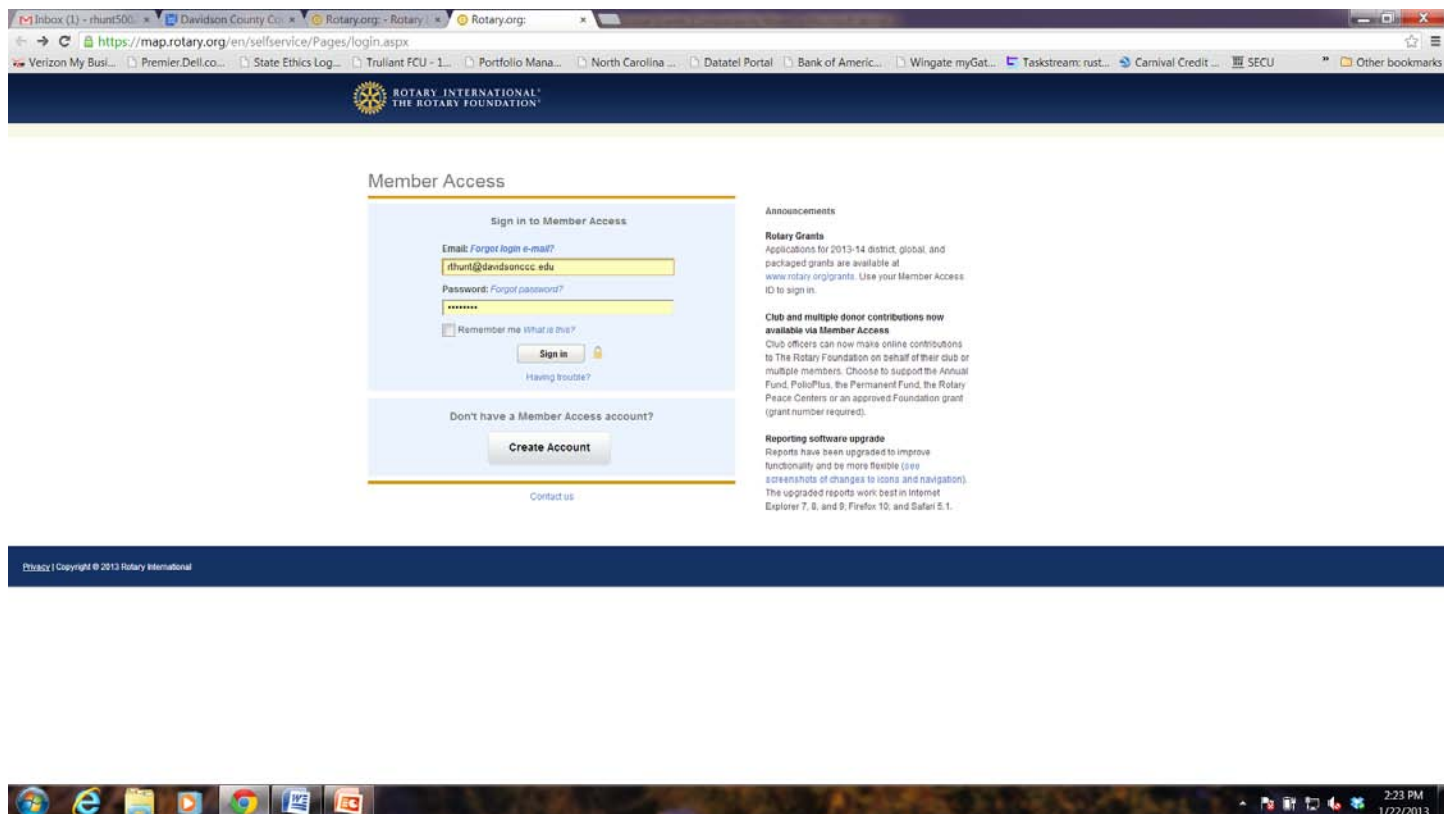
Inbox (1) - rhunt500 × Davidson County Co × Rotary.org: - Rotary × Rotary.org: ×

https://map.rotary.org/en/selfservice/Pages/login.aspx

Verizon My Busi... Premier.Dell.co... State Ethics Log... Truliant FCU - 1... Portfolio Mana... North Carolina ... Datatel Portal Bank of Americ... Wingate myGat... Taskstream: rust... Carnival Credit ... SECU » Other bookmarks

ROTARY INTERNATIONAL® THE ROTARY FOUNDATION®

Member Access

Sign in to Member Access

Email: Forgot login e-mail?

rlhunt@davidsonccc.edu

Password: Forgot password?

•••••••••

Remember me What is this?

Sign in

Having trouble?

Don't have a Member Access account?

Create Account

Contact us

Announcements

Rotary Grants
Applications for 2013-14 district, global, and packaged grants are available at www.rotary.org/grants. Use your Member Access ID to sign in.

Club and multiple donor contributions now available via Member Access
Club officers can now make online contributions to The Rotary Foundation on behalf of their club or multiple members. Choose to support the Annual Fund, PolioPlus, the Permanent Fund, the Rotary Peace Centers or an approved Foundation grant (grant number required).

Reporting software upgrade
Reports have been upgraded to improve functionality and be more flexible (see screenshots of changes to icons and navigation). The upgraded reports work best in Internet Explorer 7, 8, and 9; Firefox 10; and Safari 5.1.

Privacy | Copyright © 2013 Rotary International

2:23 PM 1/22/2013